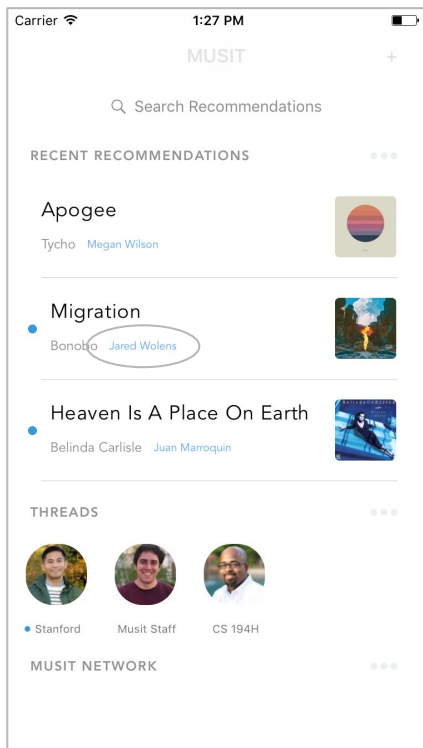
Carrier 1:27 PM

MUSIT +

Search Recommendations

RECENT RECOMMENDATIONS

Apogee
Tycho Megan Wilson

Migration
Bonobo Jared Wolens

Heaven Is A Place On Earth
Belinda Carlisle Juan Marroquin

THREADS

Stanford Musit Staff CS 194H

MUSIT NETWORK